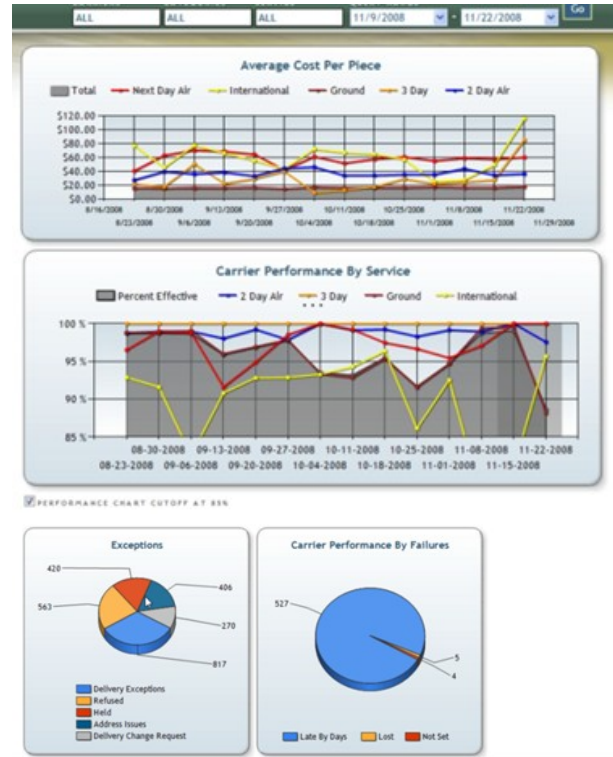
ALL ALL ALL 11/9/2008 - 11/22/2008 Go

Average Cost Per Piece

Total Next Day Air International Ground 3 Day 2 Day Air

$120.00
$100.00
$80.00
$60.00
$40.00
$20.00
$0.00

8/16/2008 8/30/2008 9/13/2008 9/27/2008 10/11/2008 10/25/2008 11/8/2008 11/22/2008
8/23/2008 9/6/2008 9/20/2008 10/4/2008 10/18/2008 11/1/2008 11/15/2008 11/29/2008

Carrier Performance By Service

Percent Effective 2 Day Air 3 Day Ground International

100 %
95 %
90 %
85 %

08-30-2008 09-13-2008 09-27-2008 10-11-2008 10-25-2008 11-08-2008 11-22-2008
08-23-2008 09-06-2008 09-20-2008 10-04-2008 10-18-2008 11-01-2008 11-15-2008

PERFORMANCE CHART CUTOFF AT 85%

Exceptions

420
406
563
270
817

Delivery Exceptions
Refused
Held
Address Issues
Delivery Change Request

Carrier Performance By Failures

527
5
4

Late By Days Lost Not Set